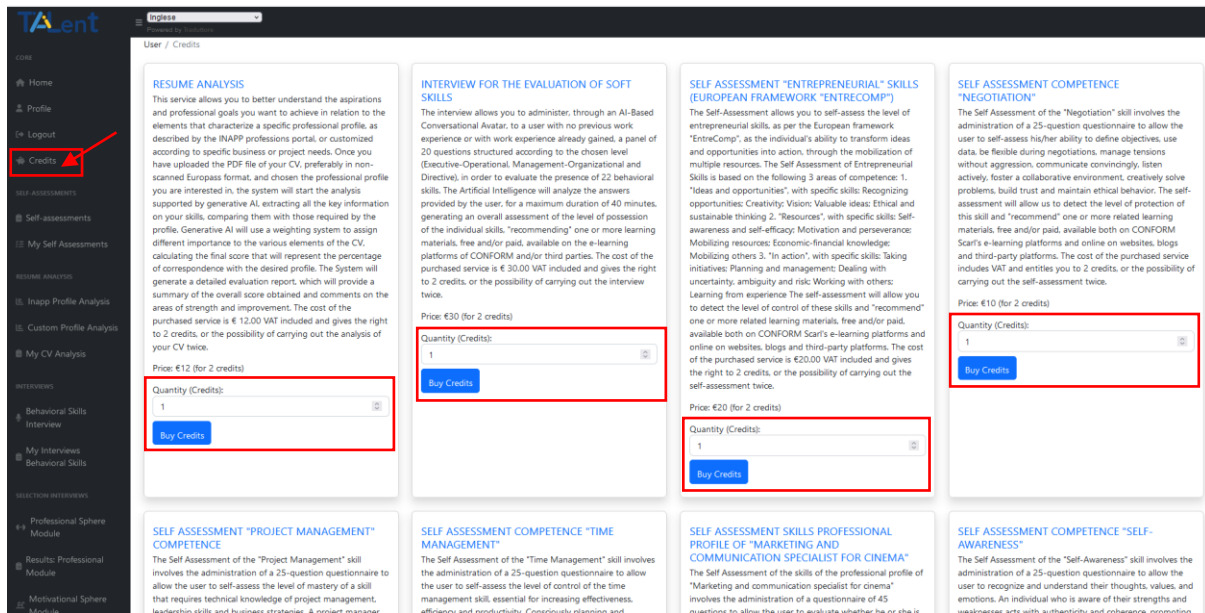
TALent

Inglese
Powered by Traduttore

User / Credits

CORE

Home

Profile

Logout

Credits

SELF-ASSESSMENTS

Self-assessments

My Self Assessments

RESUME ANALYSIS

Inapp Profile Analysis

Custom Profile Analysis

My CV Analysis

INTERVIEWS

Behavioral Skills Interview

My Interviews Behavioral Skills

SELECTION INTERVIEWS

Professional Sphere Module

Results: Professional Module

Motivational Sphere Module

RESUME ANALYSIS

This service allows you to better understand the aspirations and professional goals you want to achieve in relation to the elements that characterize a specific professional profile, as described by the INAPP professions portal, or customized according to specific business or project needs. Once you have uploaded the PDF file of your CV, preferably in non-scanned Europass format, and chosen the professional profile you are interested in, the system will start the analysis supported by generative AI, extracting all the key information on your skills, comparing them with those required by the profile. Generative AI will use a weighting system to assign different importance to the various elements of the CV, calculating the final score that will represent the percentage of correspondence with the desired profile. The System will generate a detailed evaluation report, which will provide a summary of the overall score obtained and comments on the areas of strength and improvement. The cost of the purchased service is € 12.00 VAT included and gives the right to 2 credits, or the possibility of carrying out the analysis of your CV twice.

Price: €12 (for 2 credits)

Quantity (Credits):

1

Buy Credits

INTERVIEW FOR THE EVALUATION OF SOFT SKILLS

The interview allows you to administer, through an AI-Based Conversational Avatar, to a user with no previous work experience or with work experience already gained, a panel of 20 questions structured according to the chosen level (Executive-Operational, Management-Organizational and Directive), in order to evaluate the presence of 22 behavioral skills. The Artificial Intelligence will analyze the answers provided by the user, for a maximum duration of 40 minutes, generating an overall assessment of the level of possession of the individual skills, "recommending" one or more learning materials, free and/or paid, available on the e-learning platforms of CONFORM and/or third parties. The cost of the purchased service is € 30.00 VAT included and gives the right to 2 credits, or the possibility of carrying out the interview twice.

Price: €30 (for 2 credits)

Quantity (Credits):

1

Buy Credits

SELF ASSESSMENT "ENTREPRENEURIAL" SKILLS (EUROPEAN FRAMEWORK "ENTRECOMP")

The Self-Assessment allows you to self-assess the level of entrepreneurial skills, as per the European framework "EntreComp", as the individual's ability to transform ideas and opportunities into action, through the mobilization of multiple resources. The Self Assessment of Entrepreneurial Skills is based on the following 3 areas of competence: 1. "Ideas and opportunities", with specific skills: Recognizing opportunities; Creativity; Vision; Valuable ideas; Ethical and sustainable thinking 2. "Resources", with specific skills: Self-awareness and self-efficacy; Motivation and perseverance; Mobilizing resources; Economic-financial knowledge; Mobilizing others 3. "In action", with specific skills: Taking initiatives; Planning and management; Dealing with uncertainty, ambiguity and risk; Working with others; Learning from experience The self-assessment will allow you to detect the level of control of these skills and "recommend" one or more related learning materials, free and/or paid, available both on CONFORM Scarl's e-learning platforms and online on websites, blogs and third-party platforms. The cost of the purchased service is €20.00 VAT included and gives the right to 2 credits, or the possibility of carrying out the self-assessment twice.

Price: €20 (for 2 credits)

Quantity (Credits):

1

Buy Credits

SELF ASSESSMENT COMPETENCE "NEGOTIATION"

The Self Assessment of the "Negotiation" skill involves the administration of a 25-question questionnaire to allow the user to self-assess his/her ability to define objectives, use data, be flexible during negotiations, manage tensions without aggression, communicate convincingly, listen actively, foster a collaborative environment, creatively solve problems, build trust and maintain ethical behavior. The self-assessment will allow us to detect the level of protection of this skill and "recommend" one or more related learning materials, free and/or paid, available both on CONFORM Scarl's e-learning platforms and online on websites, blogs and third-party platforms. The cost of the purchased service includes VAT and entitles you to 2 credits, or the possibility of carrying out the self-assessment twice.

Price: €10 (for 2 credits)

Quantity (Credits):

1

Buy Credits

SELF ASSESSMENT "PROJECT MANAGEMENT" COMPETENCE

The Self Assessment of the "Project Management" skill involves the administration of a 25-question questionnaire to allow the user to self-assess the level of mastery of a skill that requires technical knowledge of project management, leadership skills and business strategies. A project manager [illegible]

SELF ASSESSMENT COMPETENCE "TIME MANAGEMENT"

The Self Assessment of the "Time Management" skill involves the administration of a 25-question questionnaire to allow the user to self-assess the level of control of the time management skill, essential for increasing effectiveness, efficiency and productivity. Consciously planning and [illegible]

SELF ASSESSMENT SKILLS PROFESSIONAL PROFILE OF "MARKETING AND COMMUNICATION SPECIALIST FOR CINEMA"

The Self Assessment of the skills of the professional profile of "Marketing and communication specialist for cinema" involves the administration of a questionnaire of 45 questions to allow the user to evaluate whether he or she is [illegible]

SELF ASSESSMENT COMPETENCE "SELF-AWARENESS"

The Self Assessment of the "Self-Awareness" skill involves the administration of a 25-question questionnaire to allow the user to recognize and understand their thoughts, values, and emotions. An individual who is aware of their strengths and weaknesses acts with authenticity and coherence, promoting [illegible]